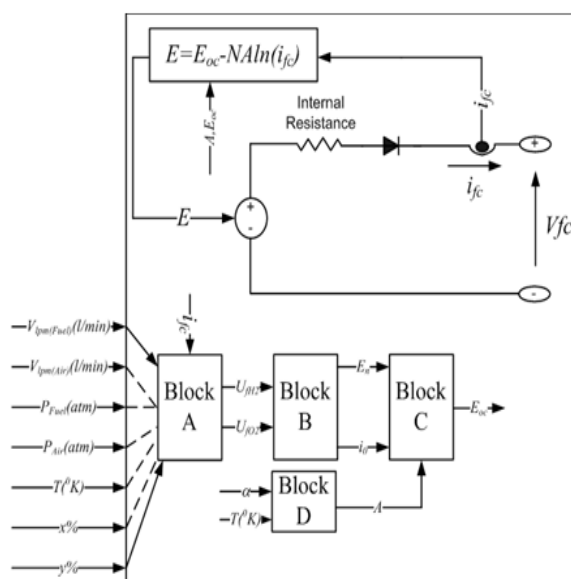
$E=E_{oc}-NAln(i_{fc})$

$A, E_{oc}$

Internal Resistance

$i_{fc}$

$i_{fc}$

$E$

+

-

+

$Vfc$

-

$V_{lpm(Fuel)}(l/min)$

$V_{lpm(Air)}(l/min)$

$P_{Fuel}(atm)$

$P_{Air}(atm)$

$T(^0K)$

$x\%$

$y\%$

$i_{fc}$

Block A

$U_{fH2}$

$U_{fO2}$

Block B

$E_n$

$i_0$

Block C

$E_{oc}$

$\alpha$

$T(^0K)$

Block D

$A$